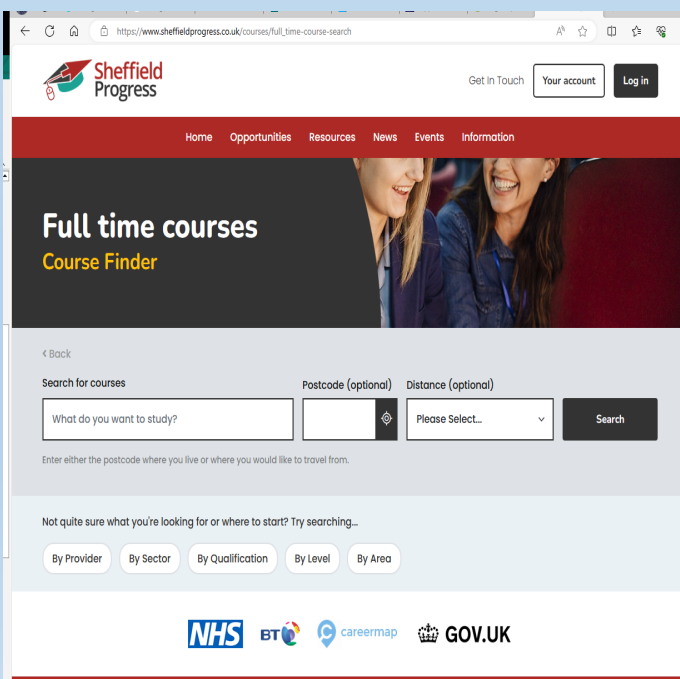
https://www.sheffieldprogress.co.uk/courses/full_time-course-search

Sheffield Progress

Get In Touch
Your account
Log in

Home Opportunities Resources News Events Information

Full time courses
Course Finder

‹ Back

Search for courses
What do you want to study?
Postcode (optional)
Distance (optional)
Please Select...
Search

Enter either the postcode where you live or where you would like to travel from.

Not quite sure what you're looking for or where to start? Try searching...

By Provider
By Sector
By Qualification
By Level
By Area

NHS BT careermap GOV.UK